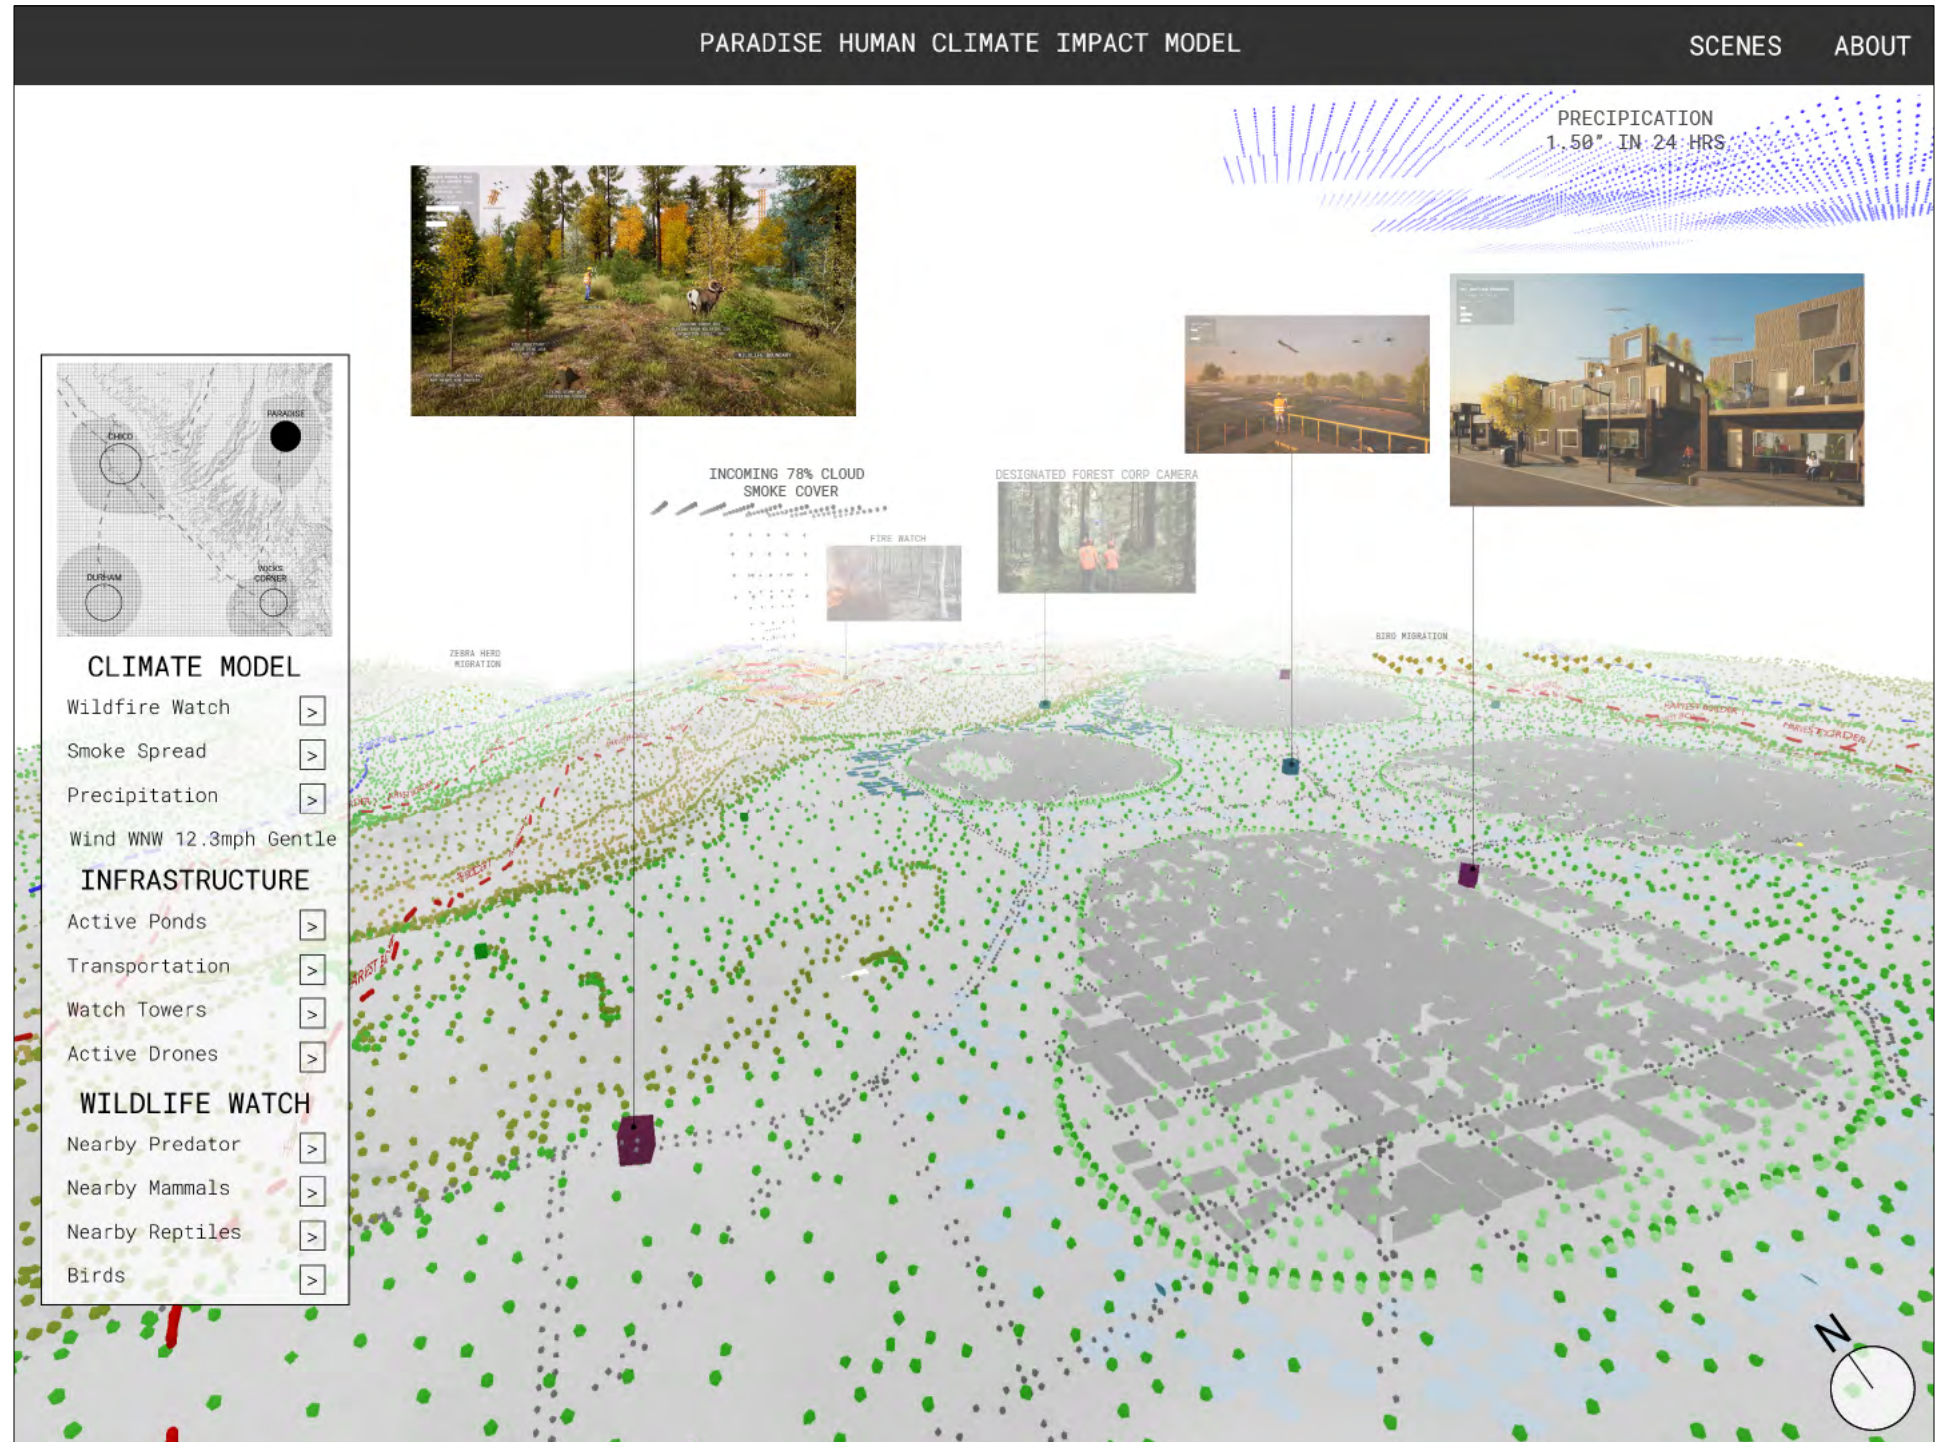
PARADISE HUMAN CLIMATE IMPACT MODEL

SCENES ABOUT

PRECIPITATION
1.50" IN 24 HRS

INCOMING 78% CLOUD
SMOKE COVER

DESIGNATED FOREST CORP CAMERA

FIRE WATCH

ZEBRA HERD MIGRATION

BIRD MIGRATION

CHICO

PARADISE

DURHAM

HICKS CORNER

CLIMATE MODEL

Wildfire Watch >

Smoke Spread >

Precipitation >

Wind WNW 12.3mph Gentle

INFRASTRUCTURE

Active Ponds >

Transportation >

Watch Towers >

Active Drones >

WILDLIFE WATCH

Nearby Predator >

Nearby Mammals >

Nearby Reptiles >

Birds >

N